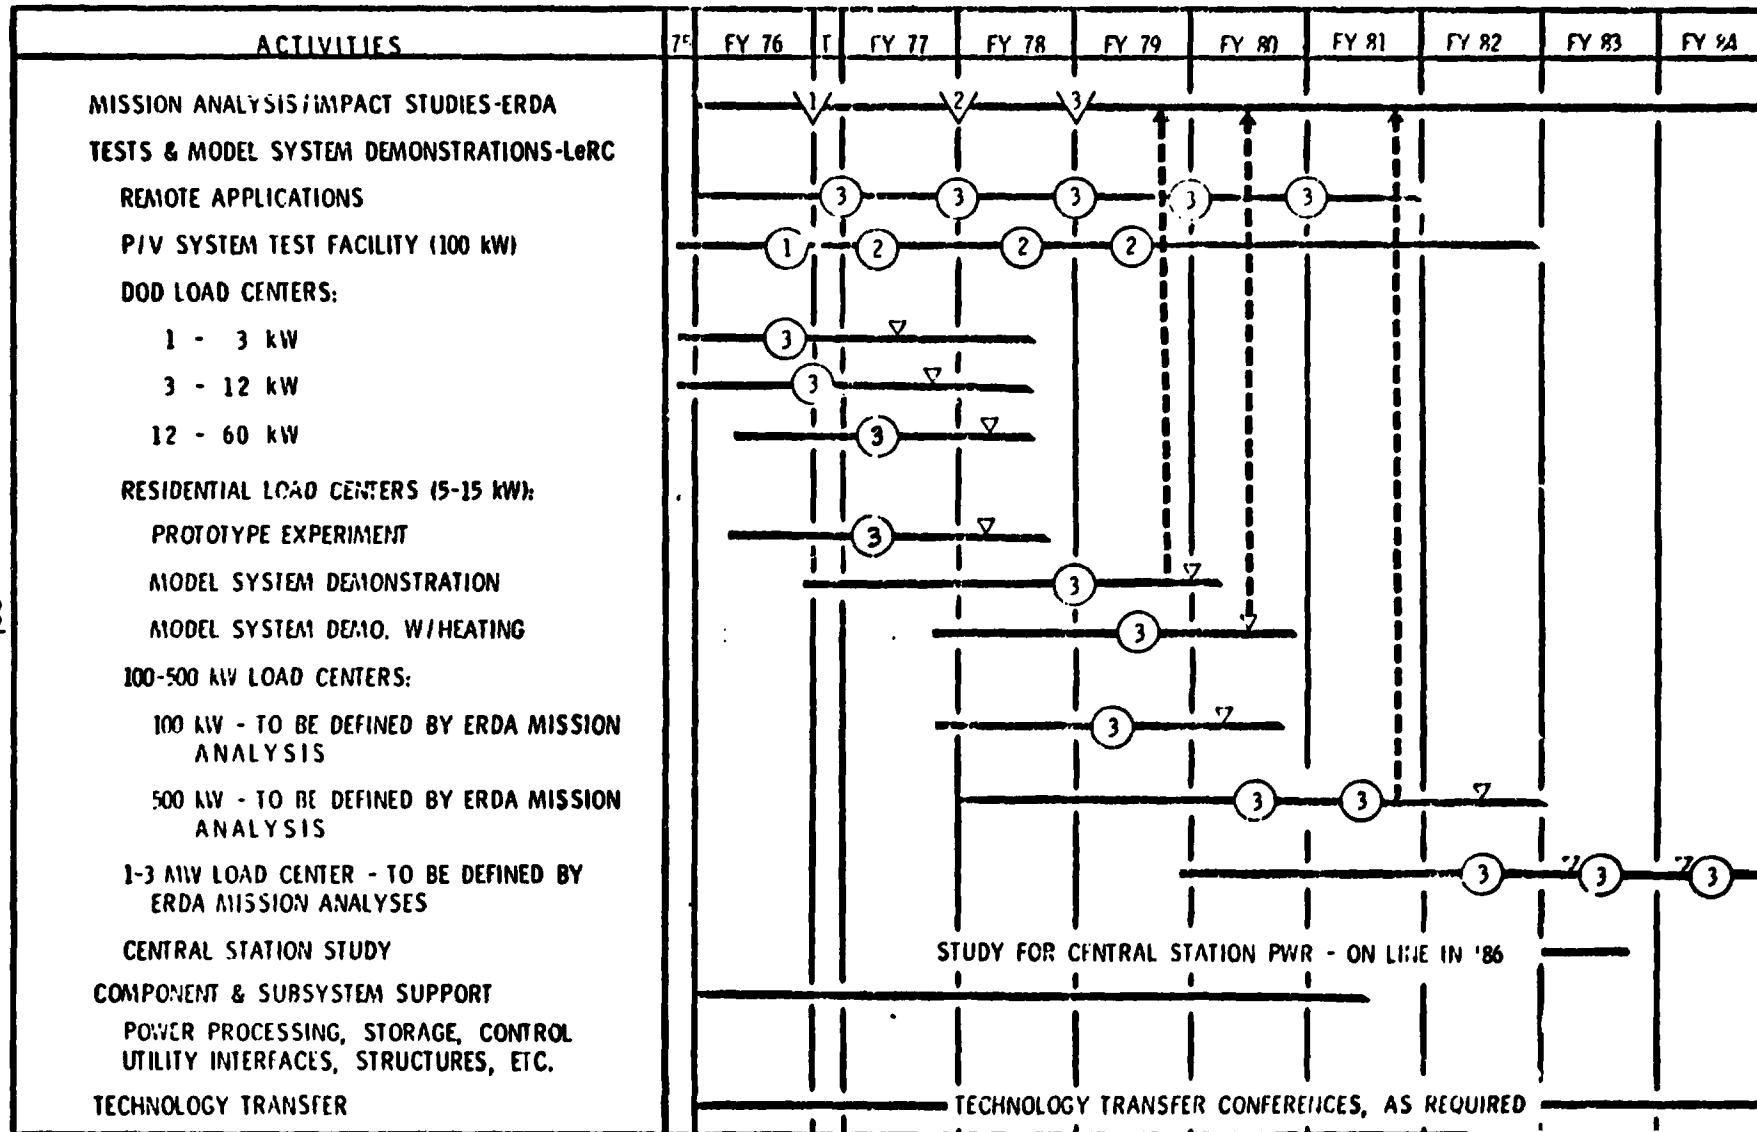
| ACTIVITIES | 75 | FY 76 | T | FY 77 | FY 78 | FY 79 | FY 80 | FY 81 | FY 82 | FY 83 | FY 84 |
|---|---|---|---|---|---|---|---|---|---|---|---|
| MISSION ANALYSIS/IMPACT STUDIES-ERDA | | 1 | | | 2 | 3 | | | | | |
| TESTS & MODEL SYSTEM DEMONSTRATIONS-LeRC | | | | | | | | | | | |
| REMOTE APPLICATIONS | | | | 3 | 3 | 3 | 3 | 3 | | | |
| P/V SYSTEM TEST FACILITY (100 kW) | | 1 | | 2 | 2 | 2 | | | | | |
| DOD LOAD CENTERS: | | | | | | | | | | | |
| 1 - 3 kW | | 3 | | | | | | | | | |
| 3 - 12 kW | | 3 | | | | | | | | | |
| 12 - 60 kW | | | | 3 | | | | | | | |
| RESIDENTIAL LOAD CENTERS (5-15 kW): | | | | | | | | | | | |
| PROTOTYPE EXPERIMENT | | | | 3 | | | | | | | |
| MODEL SYSTEM DEMONSTRATION | | | | | | 3 | | | | | |
| MODEL SYSTEM DEMO. W/HEATING | | | | | | 3 | | | | | |
| 100-500 kW LOAD CENTERS: | | | | | | | | | | | |
| 100 kW - TO BE DEFINED BY ERDA MISSION ANALYSIS | | | | | | 3 | | | | | |
| 500 kW - TO BE DEFINED BY ERDA MISSION ANALYSIS | | | | | | | 3 | 3 | | | |
| 1-3 MW LOAD CENTER - TO BE DEFINED BY ERDA MISSION ANALYSES | | | | | | | | | 3 | 3 | 3 |
| CENTRAL STATION STUDY | | | | | STUDY FOR CENTRAL STATION PWR - ON LINE IN '86 | | | | | | |
| COMPONENT & SUBSYSTEM SUPPORT | | | | | | | | | | | |
| POWER PROCESSING, STORAGE, CONTROL UTILITY INTERFACES, STRUCTURES, ETC. | | | | | | | | | | | |
| TECHNOLOGY TRANSFER | | | | | TECHNOLOGY TRANSFER CONFERENCES, AS REQUIRED | | | | | | |